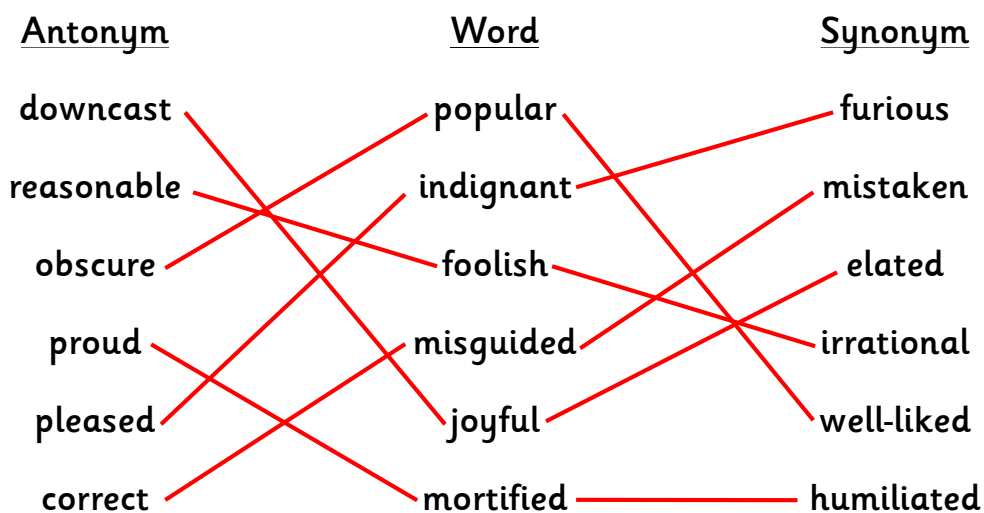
| Antonym | Word | Synonym |
|---|---|---|
| downcast | popular | furious |
| reasonable | indignant | mistaken |
| obscure | foolish | elated |
| proud | misguided | irrational |
| pleased | joyful | well-liked |
| correct | mortified | humiliated |